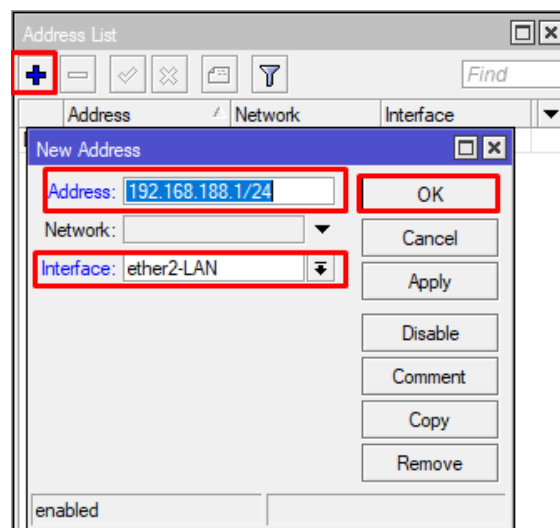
Address List

Find

| Address | Network | Interface |
|---|---|---|

New Address

Address: 192.168.188.1/24

Network:

Interface: ether2-LAN

OK

Cancel

Apply

Disable

Comment

Copy

Remove

enabled